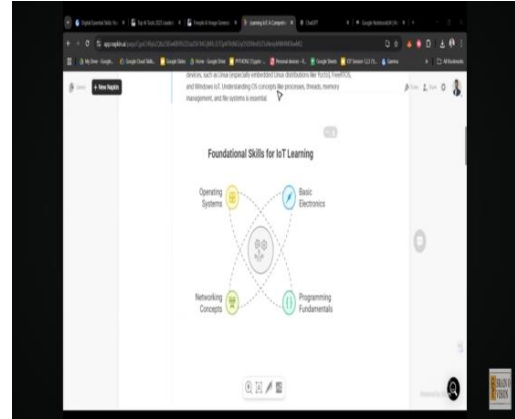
devices, such as Linux (especially embedded Linux distributions like Yocto), FreeRTOS, and Windows IoT. Understanding OS concepts like processes, threads, memory management, and file systems is essential.

+ New Napkin

Foundational Skills for IoT Learning

Operating Systems

Basic Electronics

Networking Concepts

Programming Fundamentals